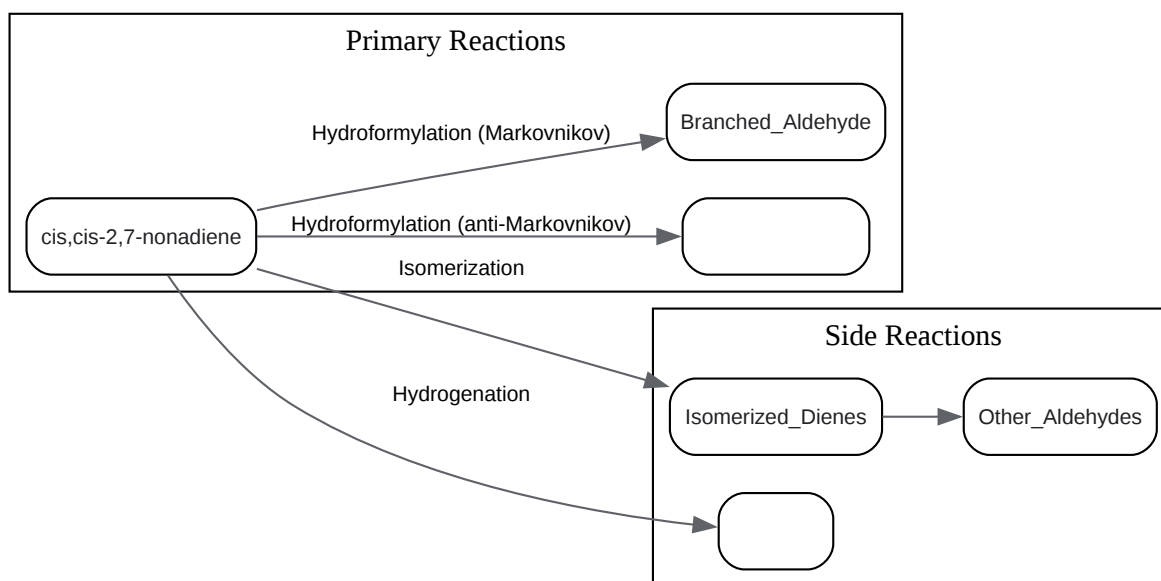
Primary Reactions

Hydroformylation (Markovnikov)

Branched_Aldehyde

cis,cis-2,7-nonadiene

Hydroformylation (anti-Markovnikov)

Isomerization

Side Reactions

Hydrogenation

Isomerized_Dienes

Other_Aldehydes